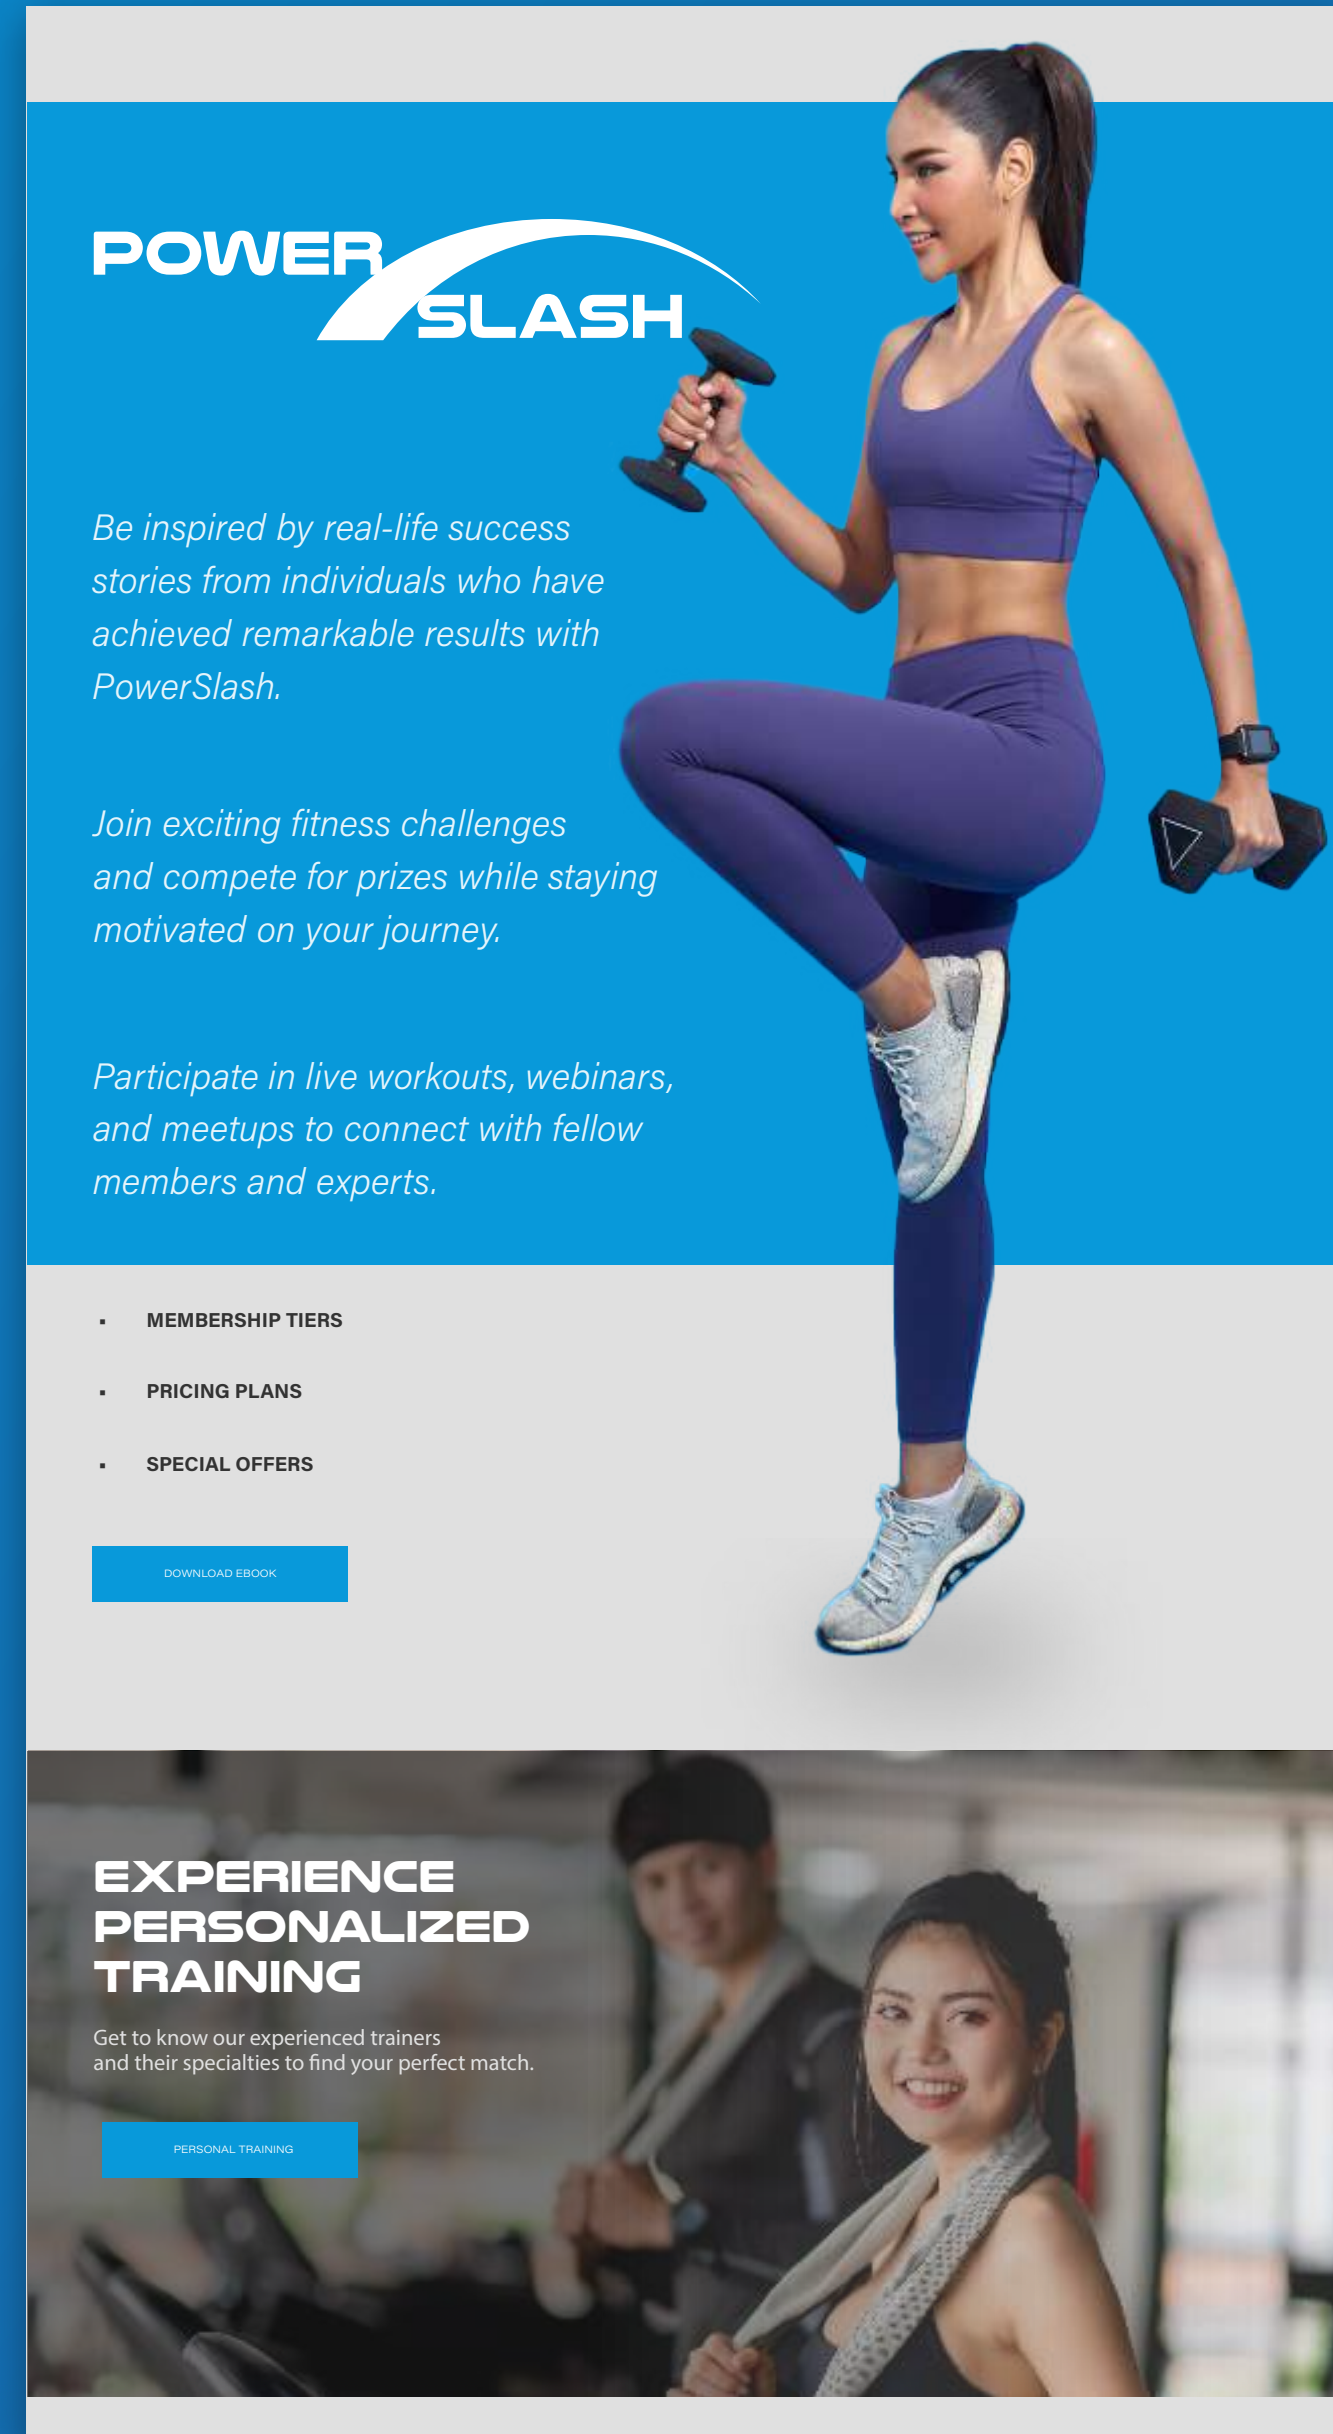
POWER SLASH

Be inspired by real-life success stories from individuals who have achieved remarkable results with PowerSlash.

Join exciting fitness challenges and compete for prizes while staying motivated on your journey.

Participate in live workouts, webinars, and meetups to connect with fellow members and experts.

- MEMBERSHIP TIERS
- PRICING PLANS
- SPECIAL OFFERS

DOWNLOAD EBOOK

EXPERIENCE PERSONALIZED TRAINING

Get to know our experienced trainers and their specialties to find your perfect match.

PERSONAL TRAINING